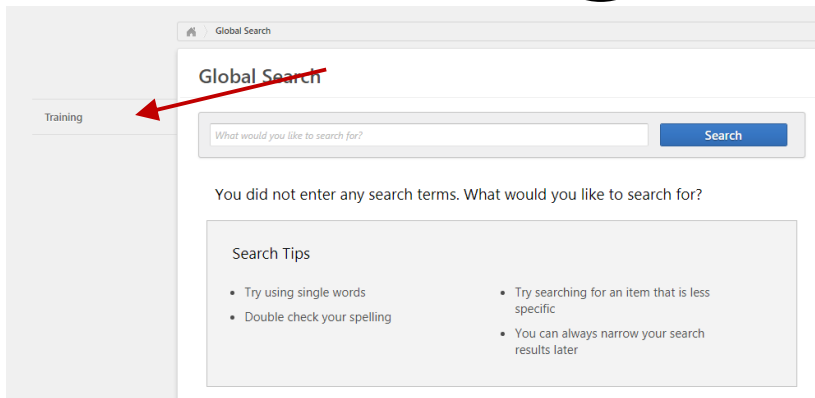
Global Search

Training

Global Search

What would you like to search for?

Search

You did not enter any search terms. What would you like to search for?

Search Tips

- Try using single words
- Double check your spelling

- Try searching for an item that is less specific
- You can always narrow your search results later